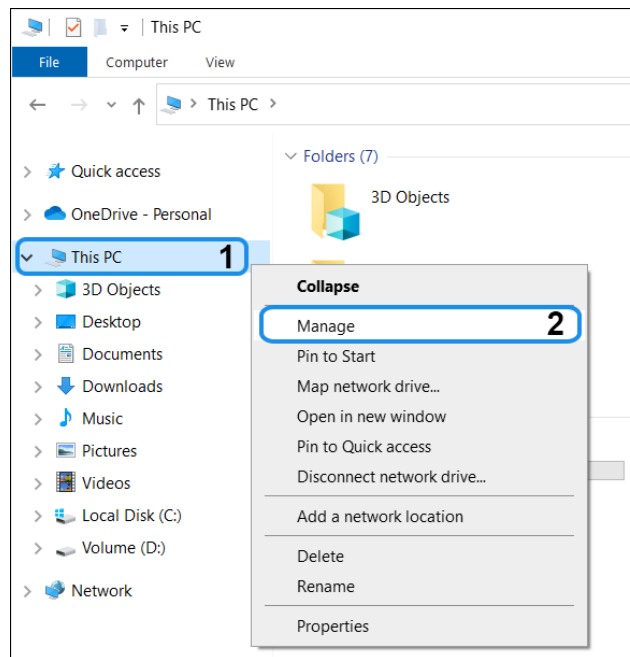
This PC

File Computer View

This PC

Quick access
OneDrive - Personal
This PC 1
3D Objects
Desktop
Documents
Downloads
Music
Pictures
Videos
Local Disk (C:)
Volume (D:)
Network

Folders (7)
3D Objects

Collapse
Manage 2
Pin to Start
Map network drive...
Open in new window
Pin to Quick access
Disconnect network drive...
Add a network location
Delete
Rename
Properties